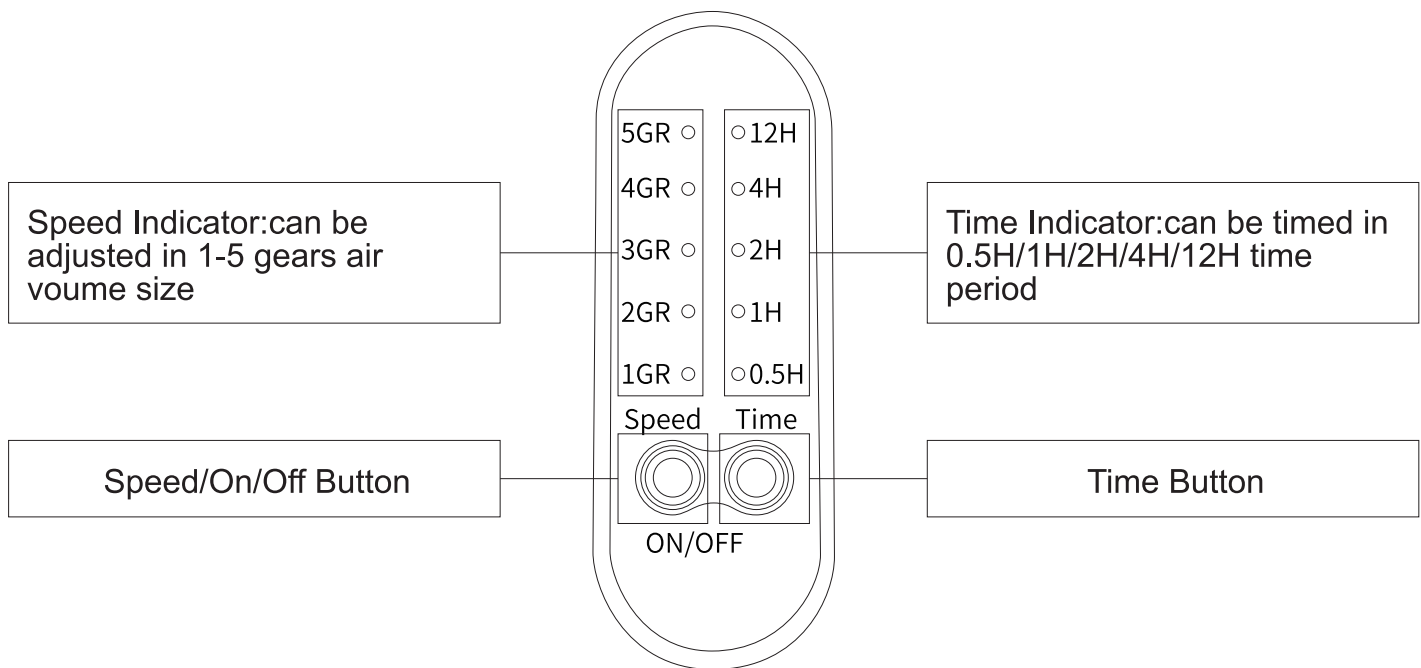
Speed Indicator:can be adjusted in 1-5 gears air voume size

5GR ○
4GR ○
3GR ○
2GR ○
1GR ○

○12H
○4H
○2H
○1H
○0.5H

Time Indicator:can be timed in 0.5H/1H/2H/4H/12H time period

Speed
Time

Speed/On/Off Button

Time Button

ON/OFF